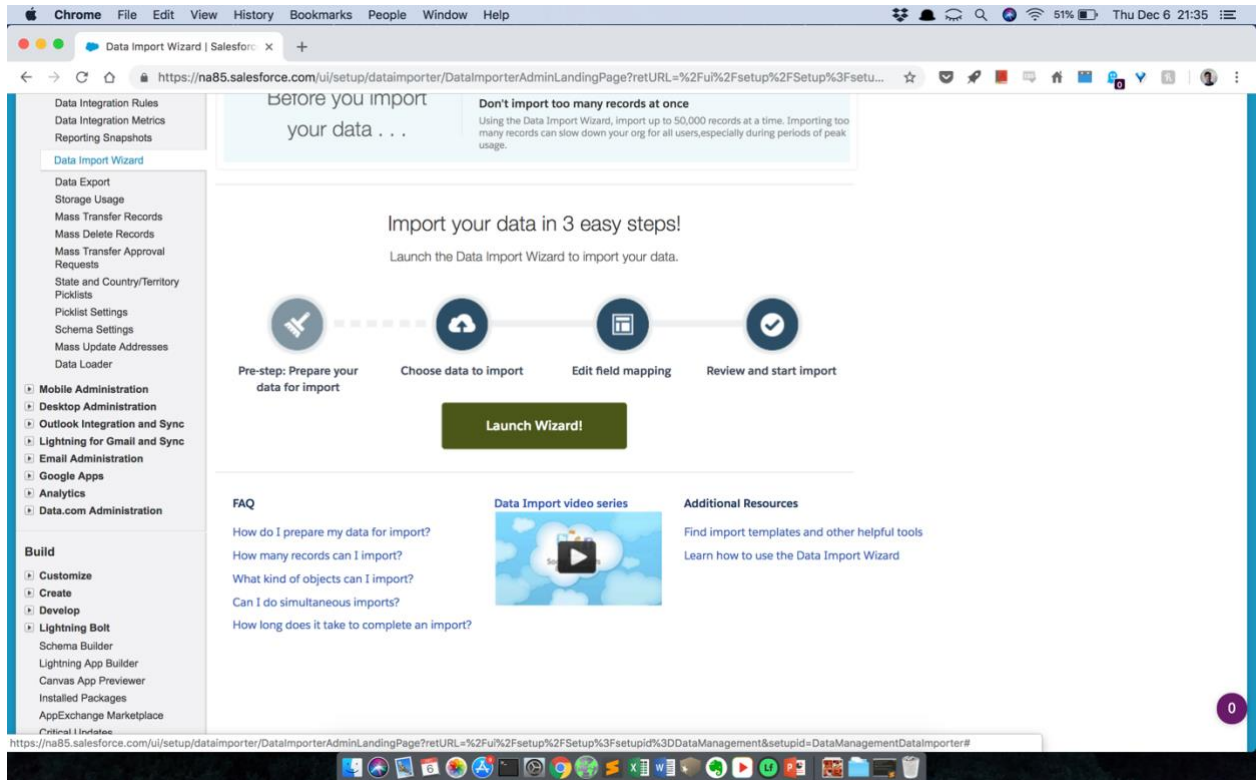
Chrome File Edit View History Bookmarks People Window Help

51% Thu Dec 6 21:35

Data Import Wizard | Salesforc ×

https://na85.salesforce.com/ui/setup/dataimporter/DataImporterAdminLandingPage?retURL=%2Fui%2Fsetup%2FSetup%3Fsetu...

Data Integration Rules
Data Integration Metrics
Reporting Snapshots
Data Import Wizard
Data Export
Storage Usage
Mass Transfer Records
Mass Delete Records
Mass Transfer Approval Requests
State and Country/Territory Picklists
Picklist Settings
Schema Settings
Mass Update Addresses
Data Loader
Mobile Administration
Desktop Administration
Outlook Integration and Sync
Lightning for Gmail and Sync
Email Administration
Google Apps
Analytics
Data.com Administration

Build
Customize
Create
Develop
Lightning Bolt
Schema Builder
Lightning App Builder
Canvas App Previewer
Installed Packages
AppExchange Marketplace
Critical Updates

Before you import your data . . .

Don't import too many records at once
Using the Data Import Wizard, import up to 50,000 records at a time. Importing too many records can slow down your org for all users,especially during periods of peak usage.

Import your data in 3 easy steps!

Launch the Data Import Wizard to import your data.

Pre-step: Prepare your data for import
Choose data to import
Edit field mapping
Review and start import

Launch Wizard!

FAQ
How do I prepare my data for import?
How many records can I import?
What kind of objects can I import?
Can I do simultaneous imports?
How long does it take to complete an import?

Data Import video series

Additional Resources
Find import templates and other helpful tools
Learn how to use the Data Import Wizard

0

https://na85.salesforce.com/ui/setup/dataimporter/DataImporterAdminLandingPage?retURL=%2Fui%2Fsetup%2FSetup%3Fsetupid%3DDataManagement&setupid=DataManagementDataImporter#